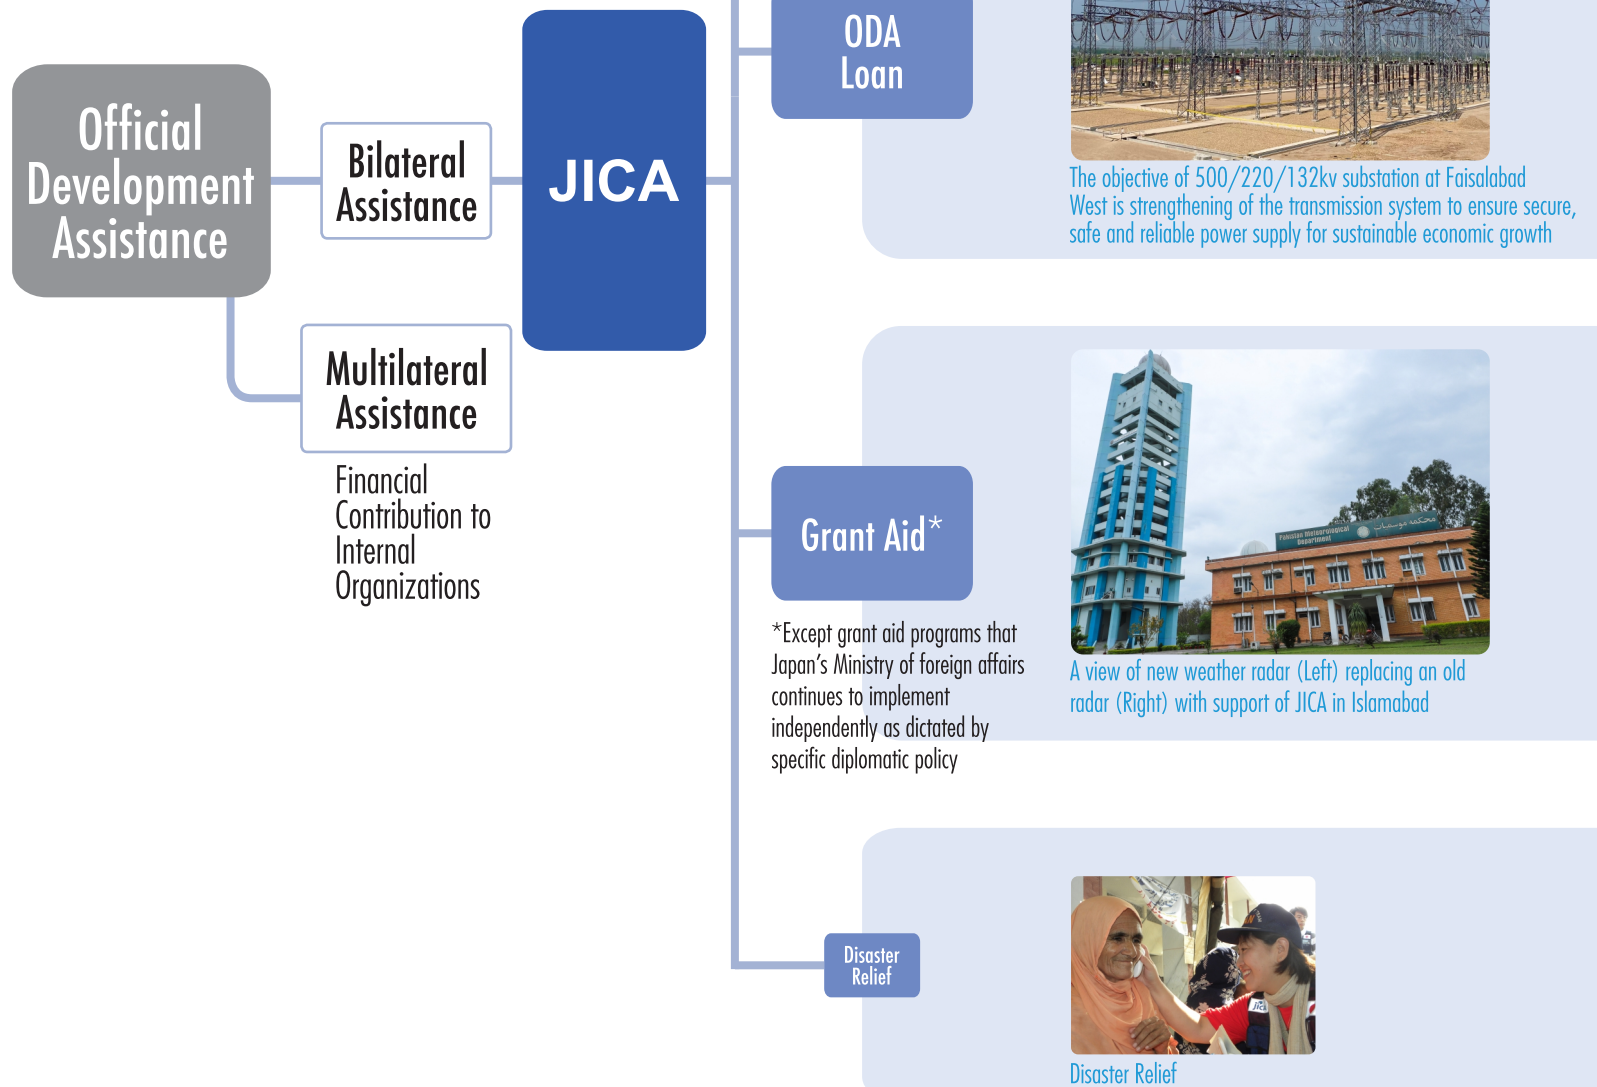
Official Development Assistance

Bilateral Assistance

JICA

ODA Loan

The objective of 500/220/132kv substation at Faisalabad West is strengthening of the transmission system to ensure secure, safe and reliable power supply for sustainable economic growth

Multilateral Assistance

Financial Contribution to Internal Organizations

Grant Aid*

*Except grant aid programs that Japan's Ministry of foreign affairs continues to implement independently as dictated by specific diplomatic policy

Pakistan Meteorological Department

A view of new weather radar (Left) replacing an old radar (Right) with support of JICA in Islamabad

Disaster Relief

Disaster Relief